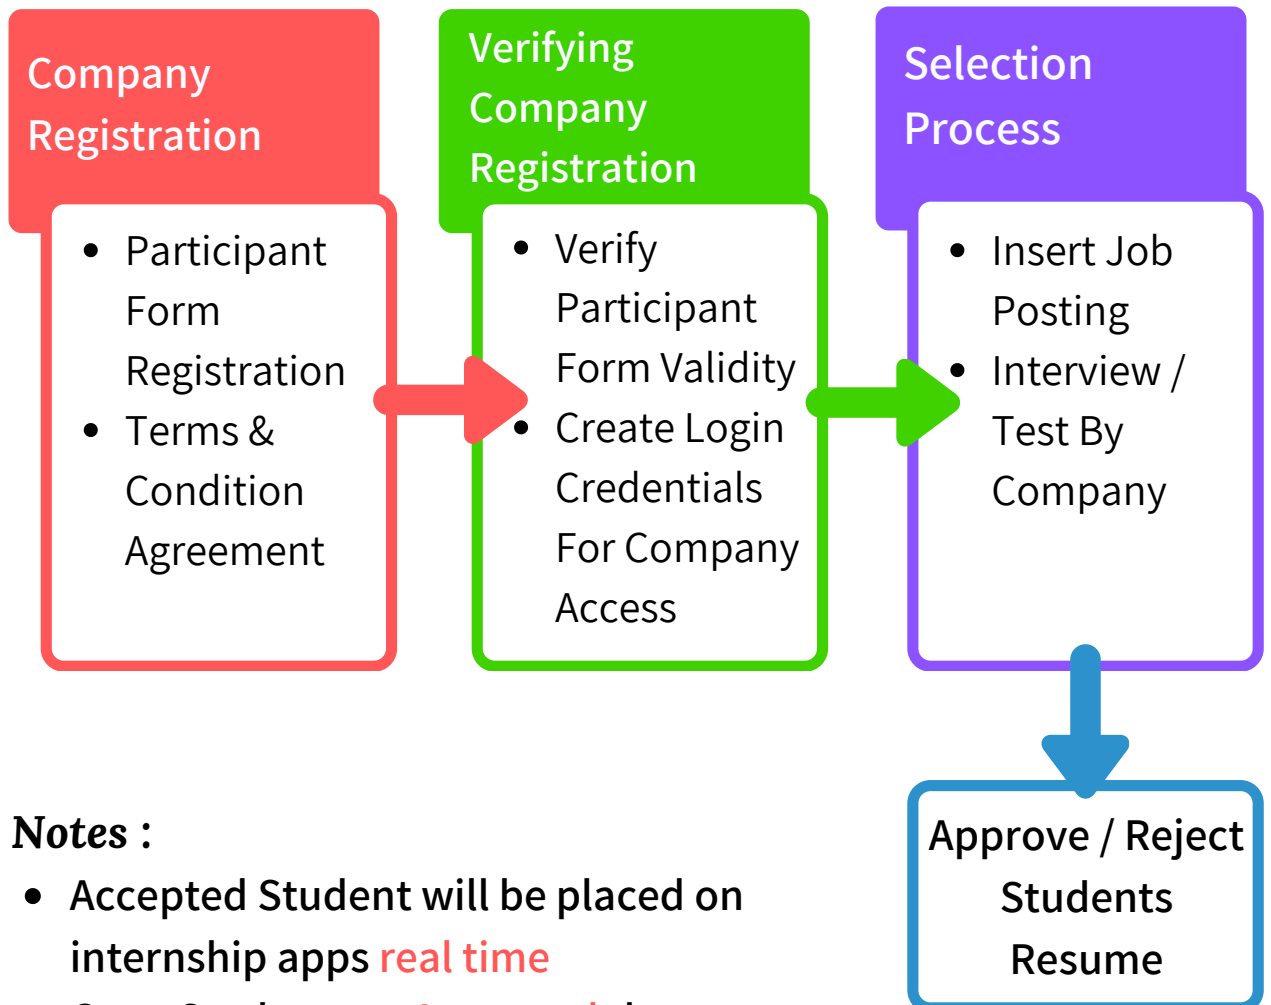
Company Registration

- Participant Form Registration
- Terms & Condition Agreement

Verifying Company Registration

- Verify Participant Form Validity
- Create Login Credentials For Company Access

Selection Process

- Insert Job Posting
- Interview / Test By Company

Approve / Reject Students Resume

Notes :

- Accepted Student will be placed on internship apps real time
- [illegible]